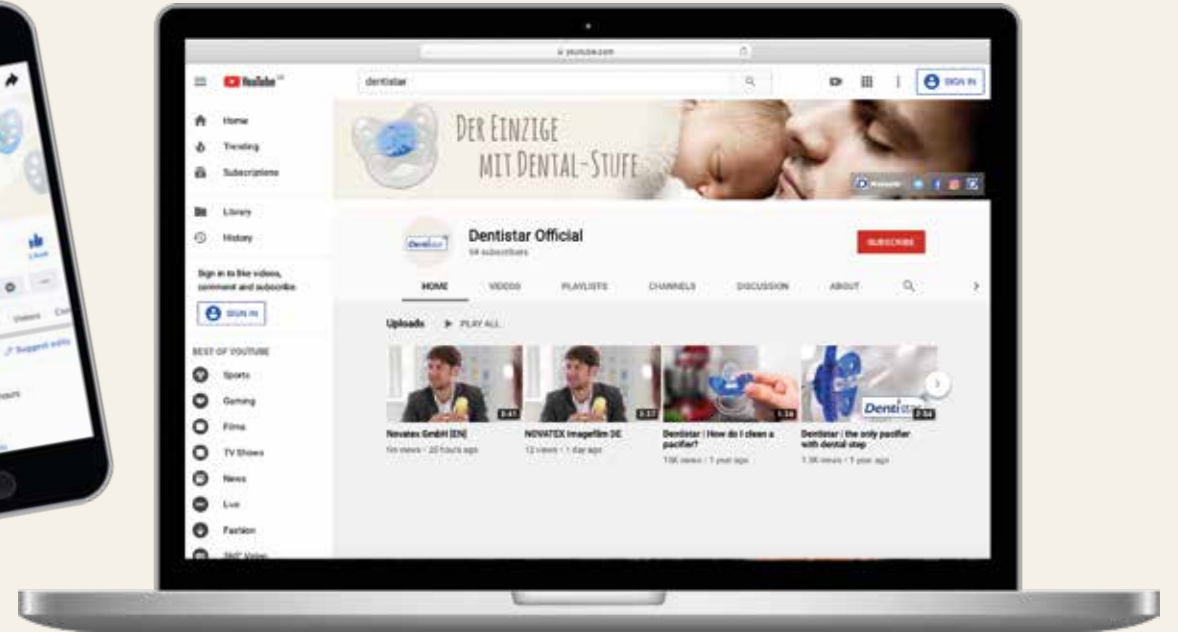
youtube.com

YouTube

dentistar

SIGN IN

Home
Trending
Subscriptions
Library
History

Sign in to like videos, comment and subscribe.

SIGN IN

BEST OF YOUTUBE
Sports
Gaming
Films
TV Shows
News
Live
Fashion
360° Video

DER EINZIGE MIT DENTAL-STUFE

Dentistar Official
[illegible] subscribers

SUBSCRIBE

HOME VIDEOS PLAYLISTS CHANNELS DISCUSSION ABOUT

Uploads PLAY ALL

0:41
Novatex GmbH [EN]
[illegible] views • 20 hours ago

3:37
NOVATEX Imagefilm DE
12 views • 1 day ago

1:36
Dentistar | How do I clean a pacifier?
10K views • 1 year ago

Dentistar
2:04
Dentistar | the only pacifier with dental step
1.3K views • 1 year ago

Videos
Suggest edits